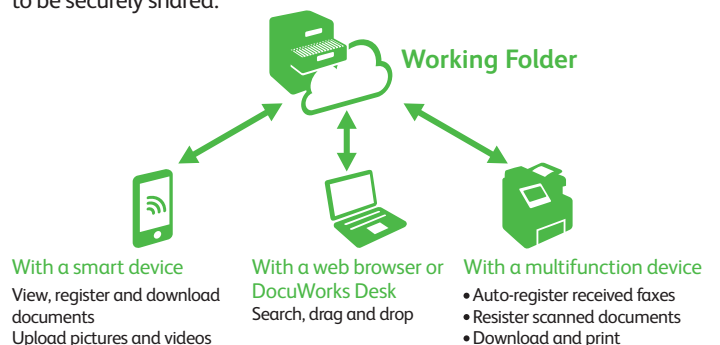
to be securely shared.

Working Folder

With a smart device
View, register and download documents
Upload pictures and videos

With a web browser or DocuWorks Desk
Search, drag and drop

With a multifunction device
• Auto-register received faxes
• Resister scanned documents
• Download and print